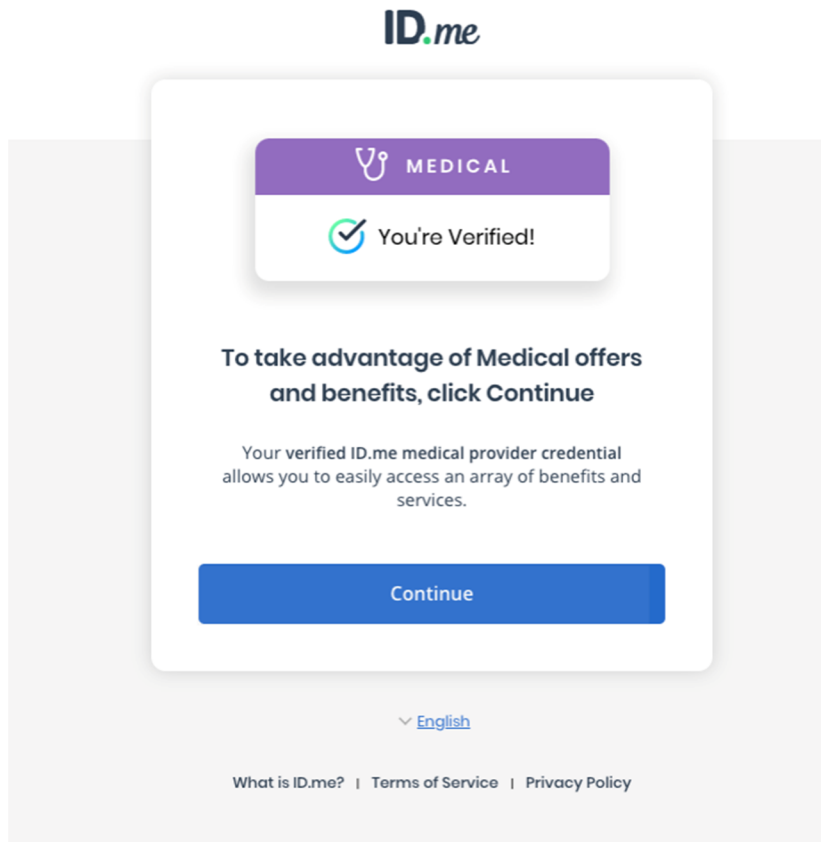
ID.me

MEDICAL

You're Verified!

To take advantage of Medical offers and benefits, click Continue

Your verified ID.me medical provider credential allows you to easily access an array of benefits and services.

Continue

English

What is ID.me? | Terms of Service | Privacy Policy